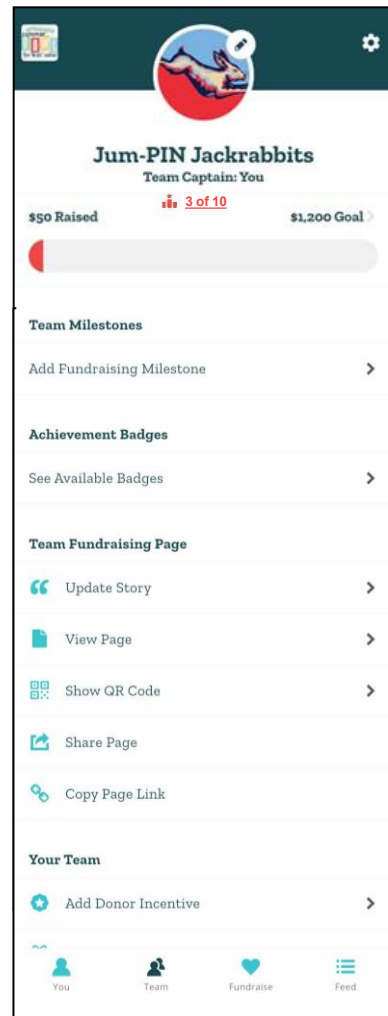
Jum-PIN Jackrabbits
Team Captain: You

$50 Raised 3 of 10 $1,200 Goal

Team Milestones

Add Fundraising Milestone

Achievement Badges

See Available Badges

Team Fundraising Page

Update Story

View Page

Show QR Code

Share Page

Copy Page Link

Your Team

Add Donor Incentive

You Team Fundraise Feed